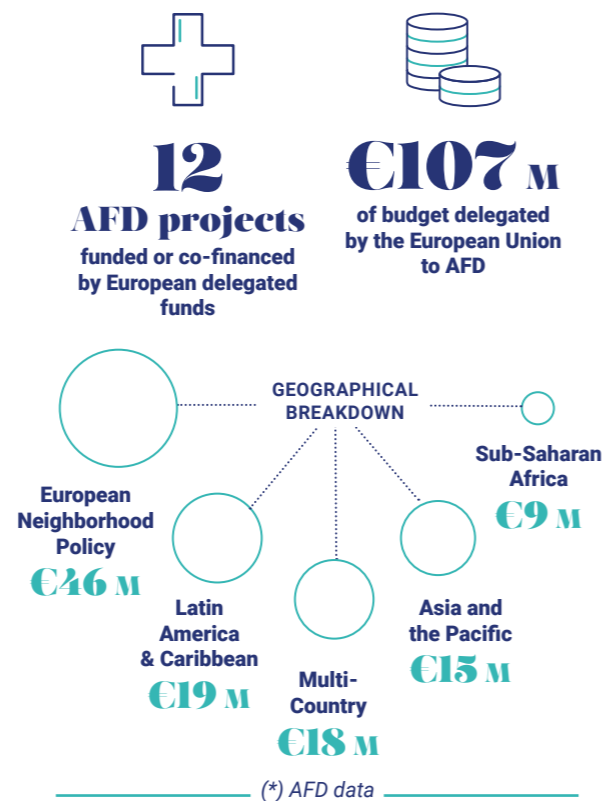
12
AFD projects
funded or co-financed by European delegated funds

€107 M
of budget delegated by the European Union to AFD

GEOGRAPHICAL BREAKDOWN

European Neighborhood Policy
€46 M

Latin America & Caribbean
€19 M

Multi-Country
€18 M

Asia and the Pacific
€15 M

Sub-Saharan Africa
€9 M

(*) AFD data